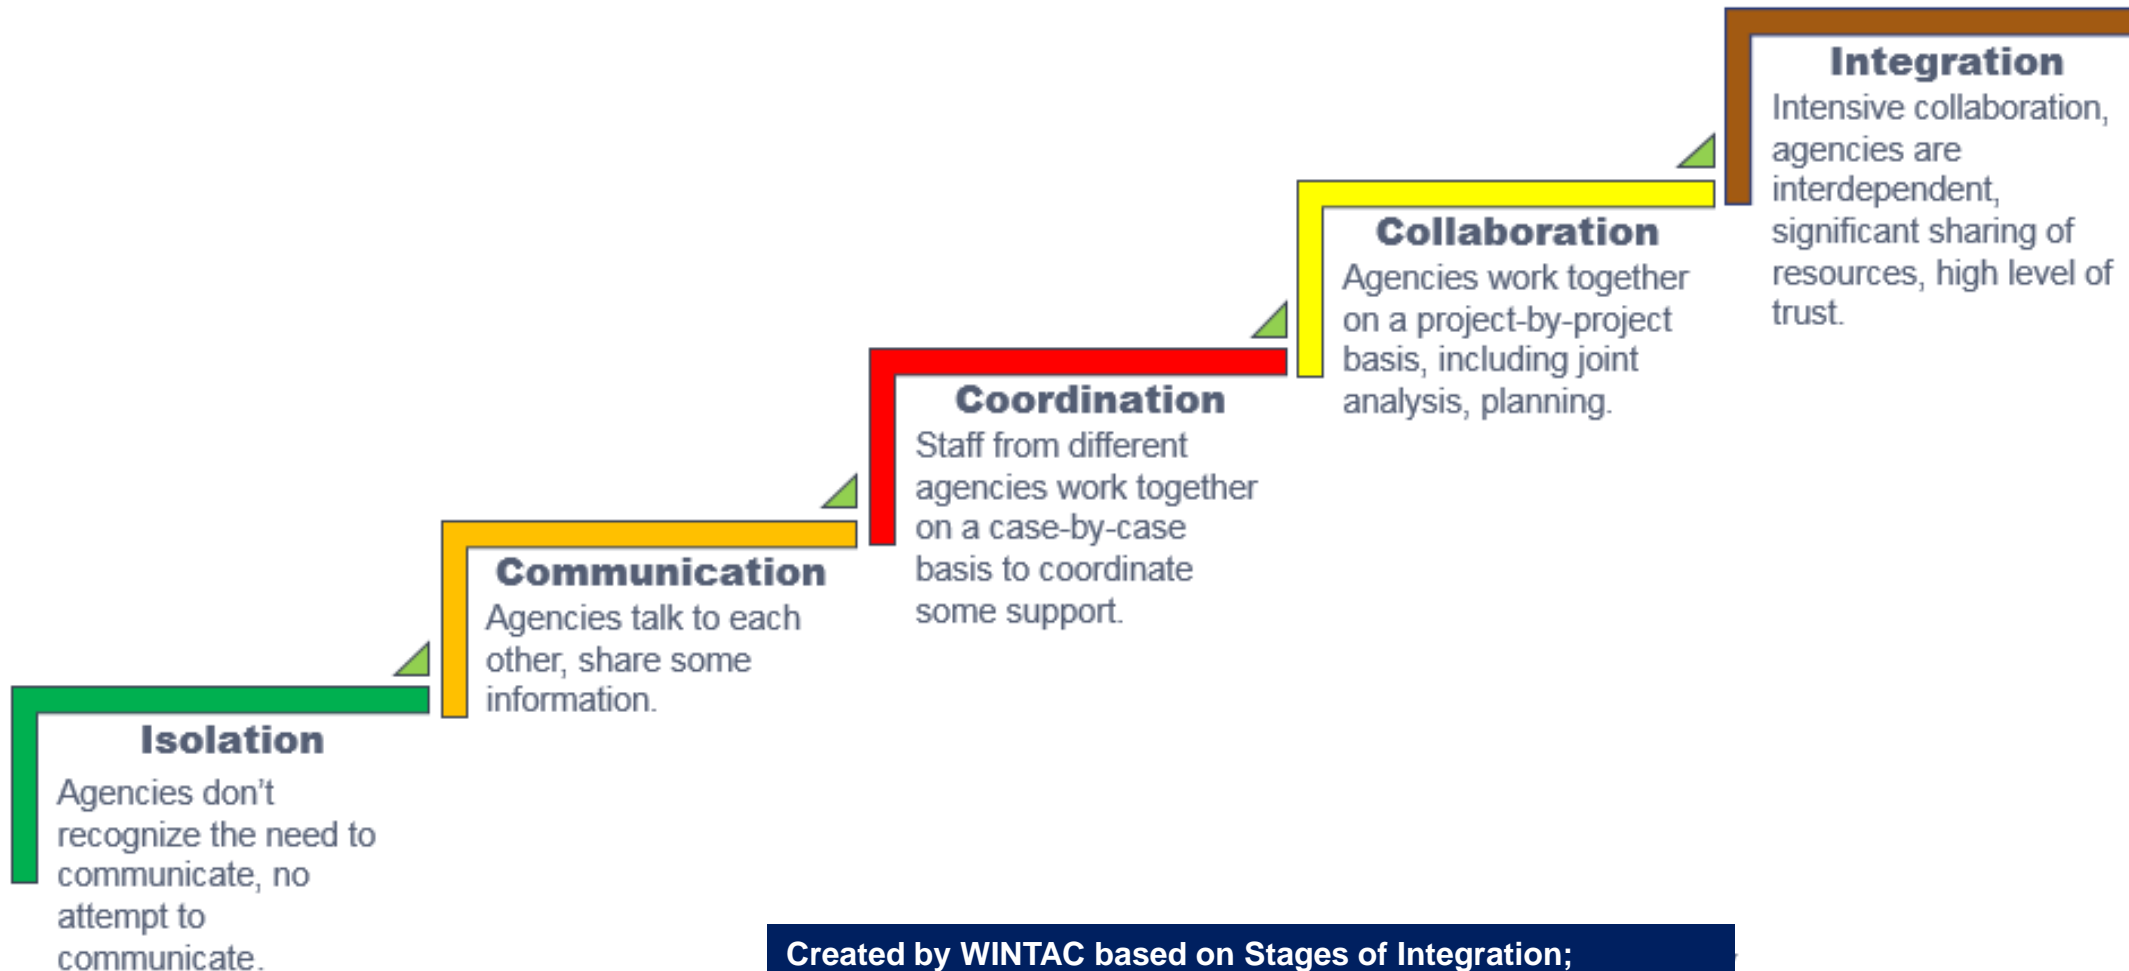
Integration
Intensive collaboration, agencies are interdependent, significant sharing of resources, high level of trust.

Collaboration
Agencies work together on a project-by-project basis, including joint analysis, planning.

Coordination
Staff from different agencies work together on a case-by-case basis to coordinate some support.

Communication
Agencies talk to each other, share some information.

Isolation
Agencies don't recognize the need to communicate, no attempt to communicate.

Created by WINTAC based on Stages of Integration;